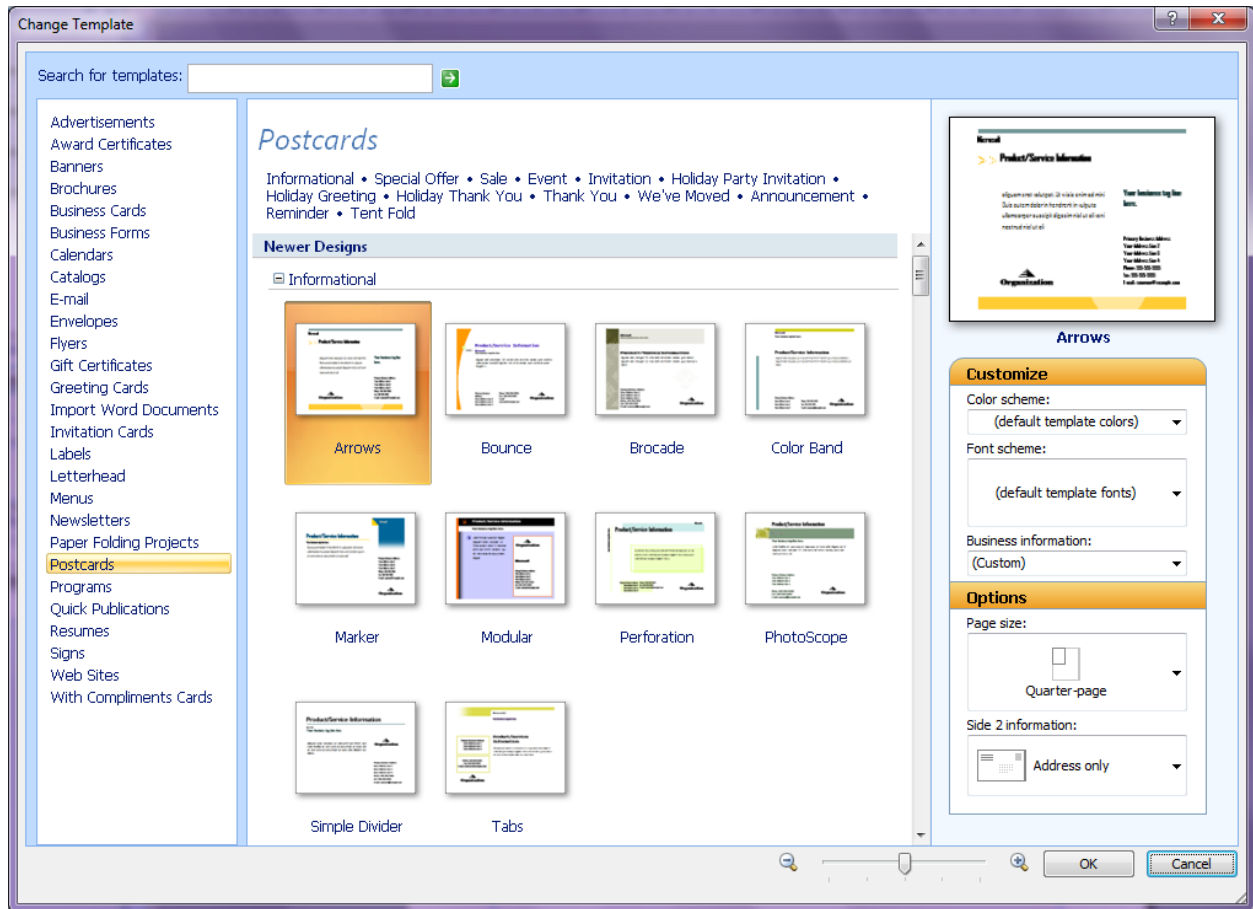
Change Template

?

Search for templates:

Advertisements
Award Certificates
Banners
Brochures
Business Cards
Business Forms
Calendars
Catalogs
E-mail
Envelopes
Flyers
Gift Certificates
Greeting Cards
Import Word Documents
Invitation Cards
Labels
Letterhead
Menus
Newsletters
Paper Folding Projects
Postcards
Programs
Quick Publications
Resumes
Signs
Web Sites
With Compliments Cards

Postcards

Informational • Special Offer • Sale • Event • Invitation • Holiday Party Invitation • Holiday Greeting • Holiday Thank You • Thank You • We've Moved • Announcement • Reminder • Tent Fold

Newer Designs

⊟ Informational

Arrows
Bounce
Brocade
Color Band
Marker
Modular
Perforation
PhotoScope
Simple Divider
Tabs

Product/Service Information
Your business tag line here.
Organization

Arrows

Customize
Color scheme:
(default template colors)
Font scheme:
(default template fonts)
Business information:
(Custom)

Options
Page size:
Quarter-page
Side 2 information:
Address only

OK
Cancel